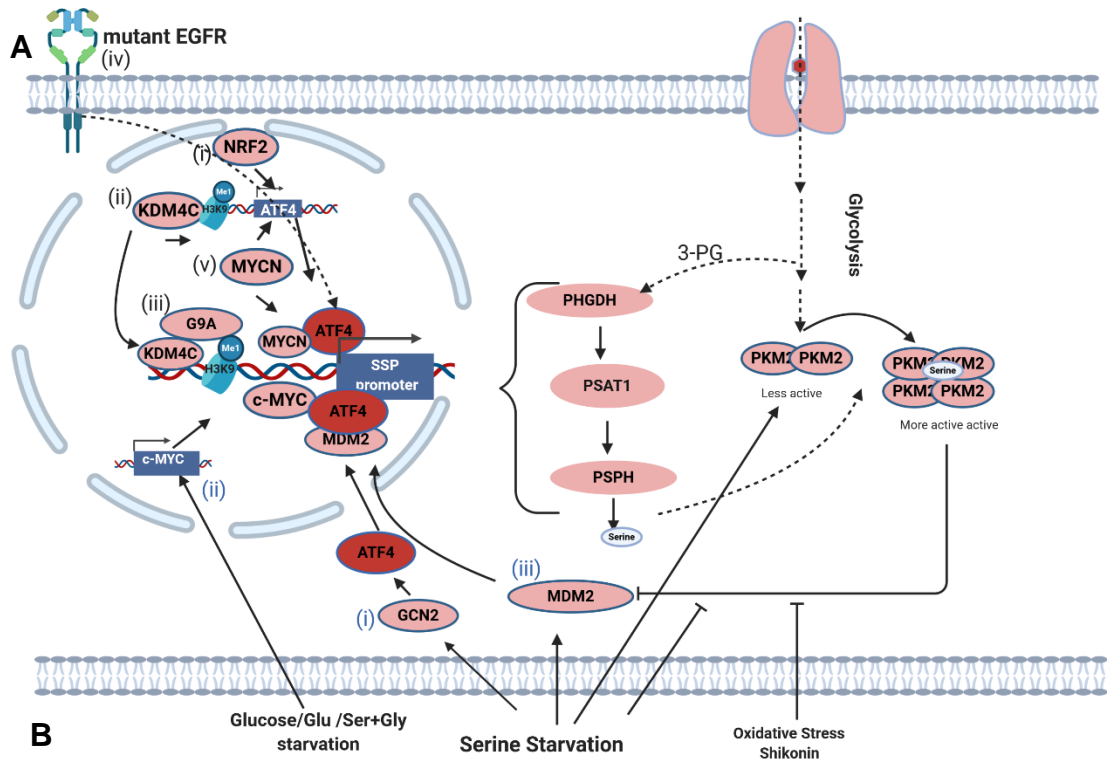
A

mutant EGFR
(iv)

(i) NRF2

(ii) KDM4C Me1 H3K9 ATF4

(v) MYCN

(iii) G9A
KDM4C Me1 H3K9
MYCN ATF4
SSP promoter
c-MYC ATF4
MDM2

c-MYC (ii)

ATF4

(i) GCN2

(iii) MDM2

Glycolysis

3-PG

PHGDH

PSAT1

PSPH

Serine

PKM2 PKM2
Less active

PKM2 PKM2 Serine PKM2 PKM2
More active active

B

Glucose/Glu /Ser+Gly starvation

Serine Starvation

Oxidative Stress
Shikonin